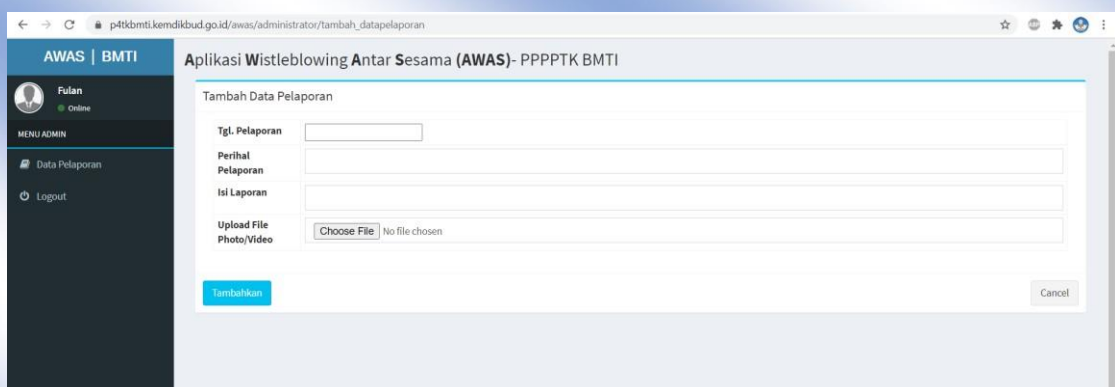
p4tkbmti.kemdikbud.go.id/awas/administrator/tambah_datapelaporan

AWAS | BMTI

Fulan
Online

MENU ADMIN

Data Pelaporan

Logout

Aplikasi Wistleblowing Antar Sesama (AWAS)- PPPPTK BMTI

Tambah Data Pelaporan

Tgl. Pelaporan

Perihal Pelaporan

Isi Laporan

Upload File Photo/Video

Choose File No file chosen

Tambahkan

Cancel